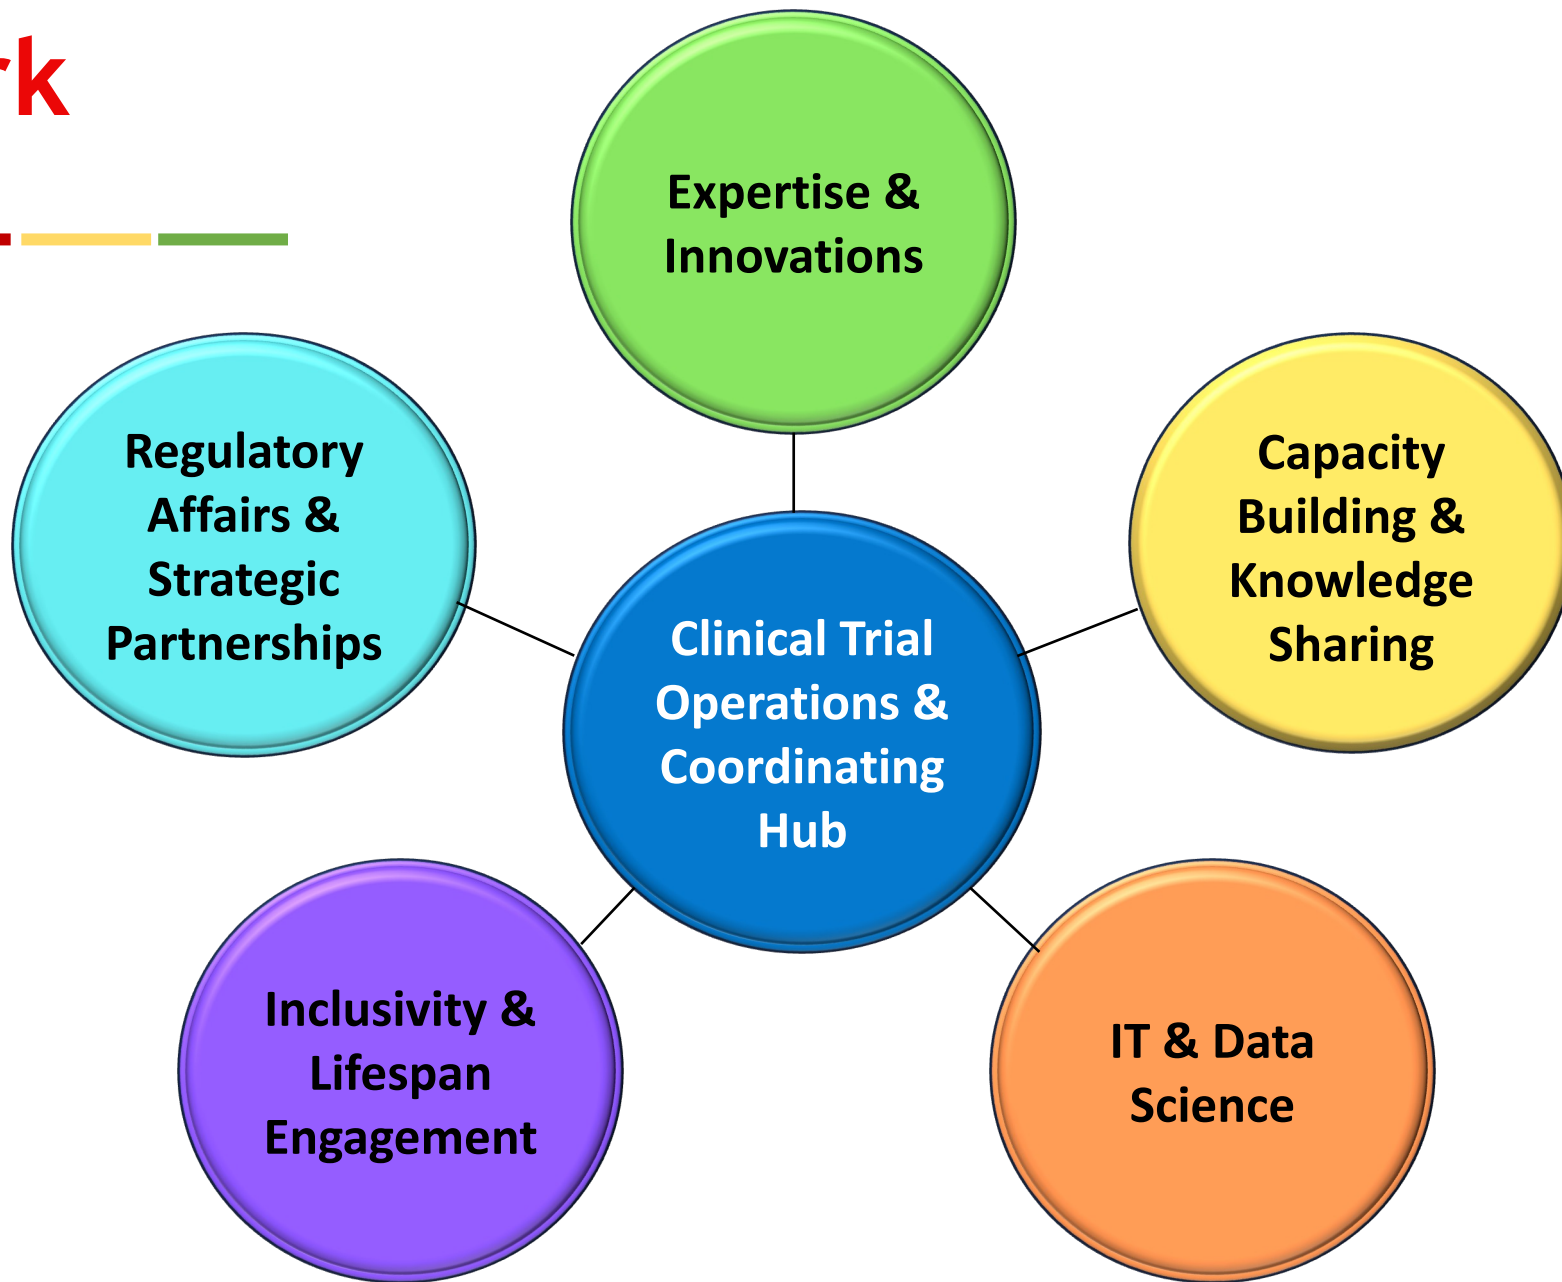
rk

Expertise & Innovations

Regulatory Affairs & Strategic Partnerships

Capacity Building & Knowledge Sharing

Clinical Trial Operations & Coordinating Hub

Inclusivity & Lifespan Engagement

IT & Data Science